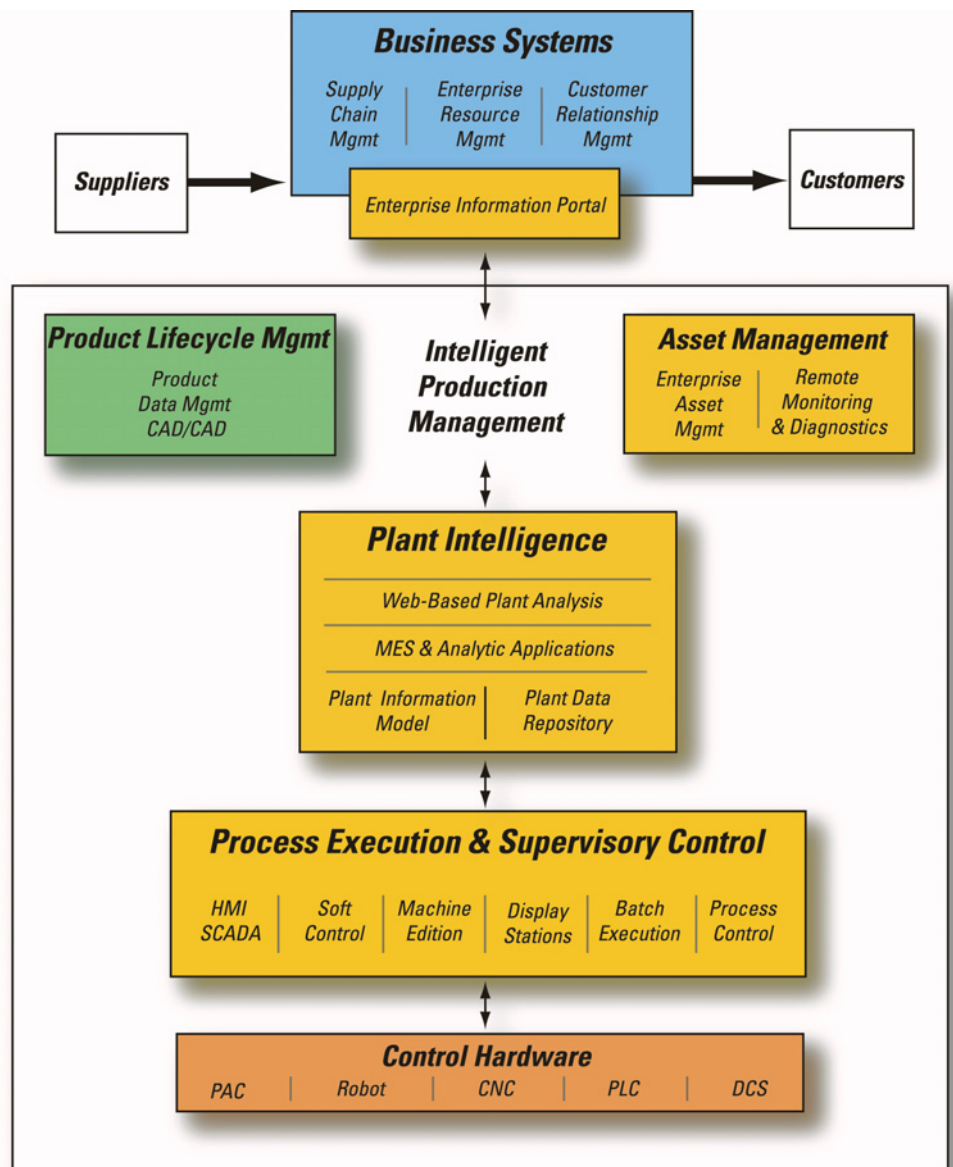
Business Systems

Supply Chain Mgmt

Enterprise Resource Mgmt

Customer Relationship Mgmt

Suppliers

Customers

Enterprise Information Portal

Product Lifecycle Mgmt

Product Data Mgmt CAD/CAD

Intelligent Production Management

Asset Management

Enterprise Asset Mgmt

Remote Monitoring & Diagnostics

Plant Intelligence

Web-Based Plant Analysis

MES & Analytic Applications

Plant Information Model

Plant Data Repository

Process Execution & Supervisory Control

HMI SCADA

Soft Control

Machine Edition

Display Stations

Batch Execution

Process Control

Control Hardware

PAC

Robot

CNC

PLC

DCS